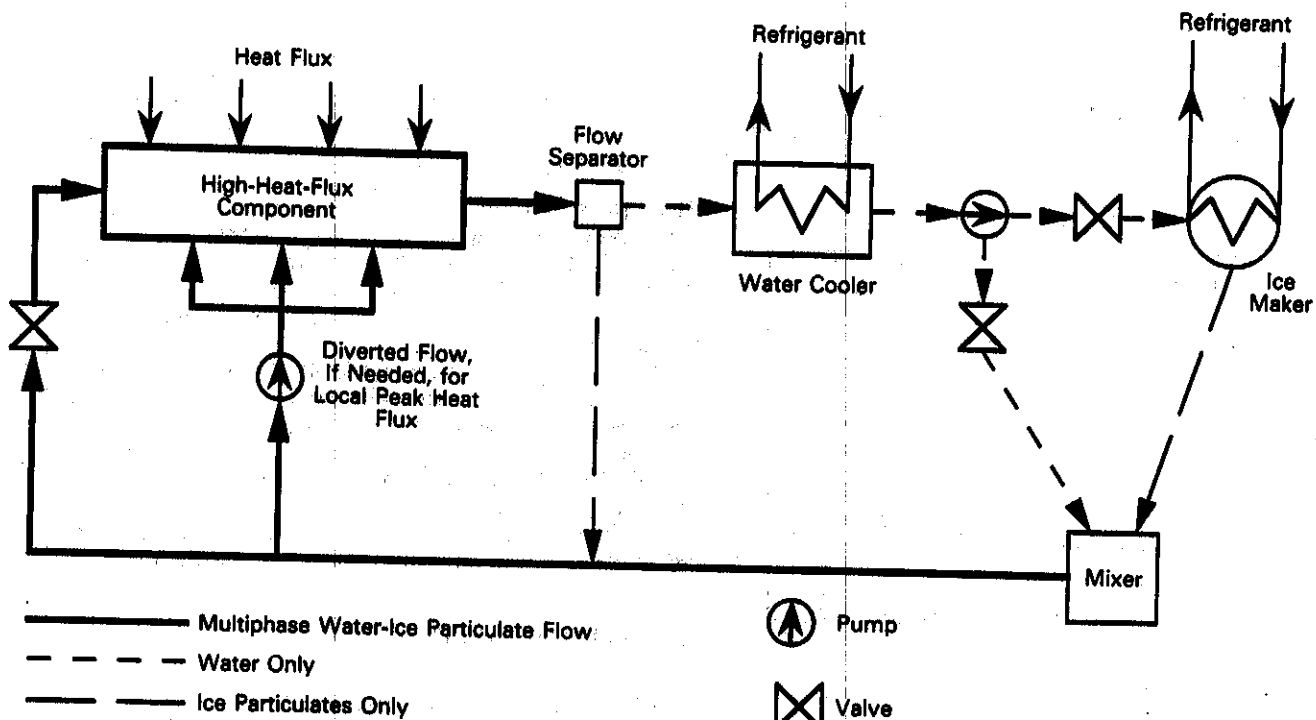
Heat Flux

Refrigerant

Refrigerant

High-Heat-Flux Component

Flow Separator

Water Cooler

Ice Maker

Diverted Flow, If Needed, for Local Peak Heat Flux

Mixer

Multiphase Water-Ice Particulate Flow

Water Only

Ice Particulates Only

Pump

Valve